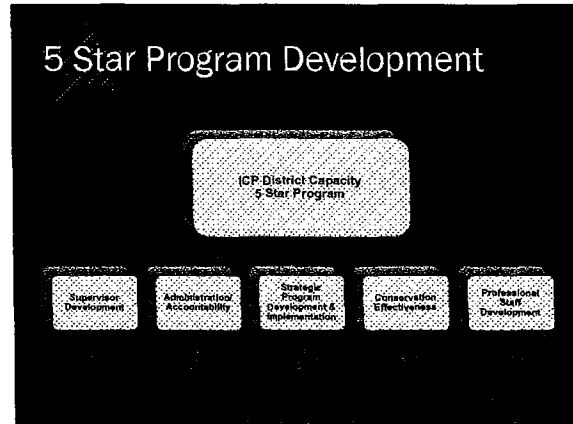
5 Star Program Development

ICP District Capacity
5 Star Program

Supervisor Development

Administration/ Accountability

Strategic Program Development & Implementation

Conservation Effectiveness

Professional Staff Development